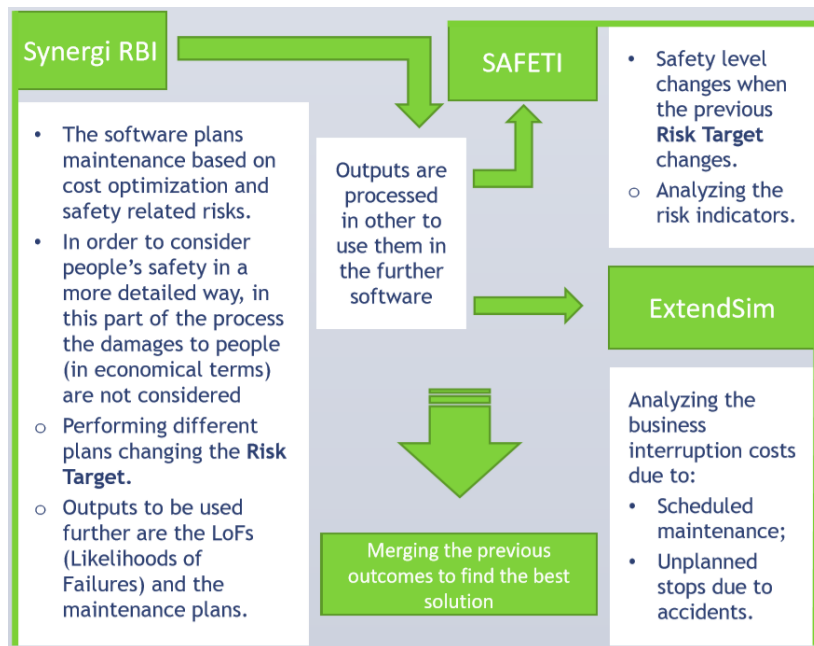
Synergi RBI

• The software plans maintenance based on cost optimization and safety related risks.
• In order to consider people's safety in a more detailed way, in this part of the process the damages to people (in economical terms) are not considered
o Performing different plans changing the **Risk Target.**
o Outputs to be used further are the LoFs (Likelihoods of Failures) and the maintenance plans.

Outputs are processed in other to use them in the further software

SAFETI

• Safety level changes when the previous **Risk Target** changes.
o Analyzing the risk indicators.

ExtendSim

Analyzing the business interruption costs due to:
• Scheduled maintenance;
• Unplanned stops due to accidents.

Merging the previous outcomes to find the best solution